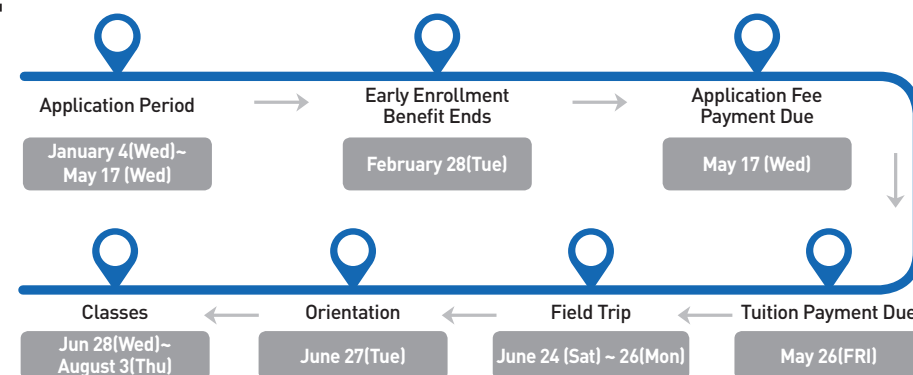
Application Period

January 4(Wed)~ May 17 (Wed)

Early Enrollment Benefit Ends

February 28(Tue)

Application Fee Payment Due

May 17 (Wed)

Tuition Payment Due

May 26(FRI)

Field Trip

June 24 (Sat) ~ 26(Mon)

Orientation

June 27(Tue)

Classes

Jun 28(Wed)~ August 3(Thu)